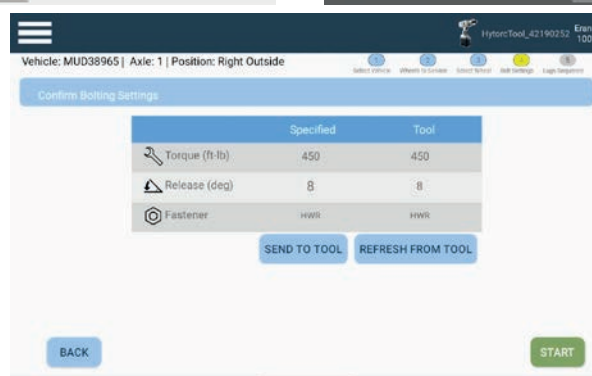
HytorcTool_42190252 Eran 100

Vehicle: MUD38965 | Axle: 1 | Position: Right Outside

1 Select Vehicle 2 Wheels to Service 3 Select Wheel 4 Bolt Settings 5 Lugs Sequence

Confirm Bolting Settings

| | Specified | Tool |
|---|---|---|
| Torque (ft-lb) | 450 | 450 |
| Release (deg) | 8 | 8 |
| Fastener | HWR | HWR |

SEND TO TOOL

REFRESH FROM TOOL

BACK

START